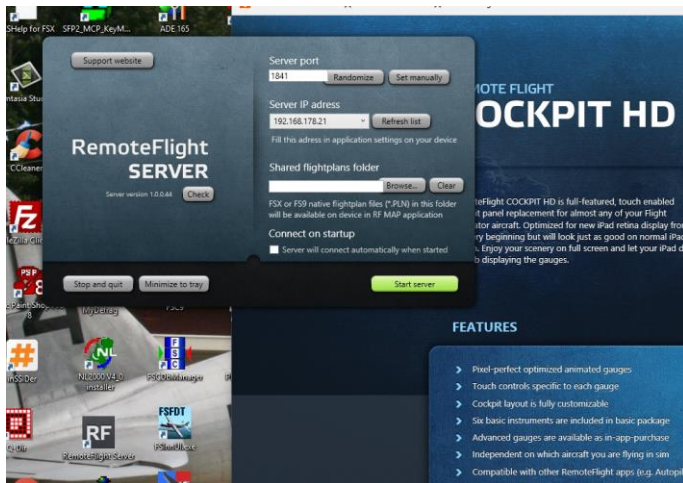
SHelp for FSX SFP2_MCP_KeyM... ADE.165

Support website

RemoteFlight SERVER

Server version 1.0.0.44 Check

Server port

1841 Randomize Set manually

Server IP adress

192.168.178.21 Refresh list

Fill this adress in application settings on your device

Shared flightplans folder

Browse... Clear

FSX or FS9 native flightplan files (*.PLN) in this folder will be available on device in RF MAP application

Connect on startup

Server will connect automatically when started

Stop and quit Minimize to tray

Start server

MOTE FLIGHT

OCKPIT HD

eFlight COCKPIT HD is full-featured, touch enabled t panel replacement for almost any of your Flight ator aircraft. Optimized for new iPad retina display fro ry beginning but will look just as good on normal iPad . Enjoy your scenery on full screen and let your iPad d o displaying the gauges.

FEATURES

Pixel-perfect optimized animated gauges

Touch controls specific to each gauge

Cockpit layout is fully customizable

Six basic instruments are included in basic package

Advanced gauges are available as in-app-purchase

Independent on which aircraft you are flying in sim

Compatible with other RemoteFlight apps (e.g. Autopil

CCleaner

RemoteFlight Server

FSDT

installer

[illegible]